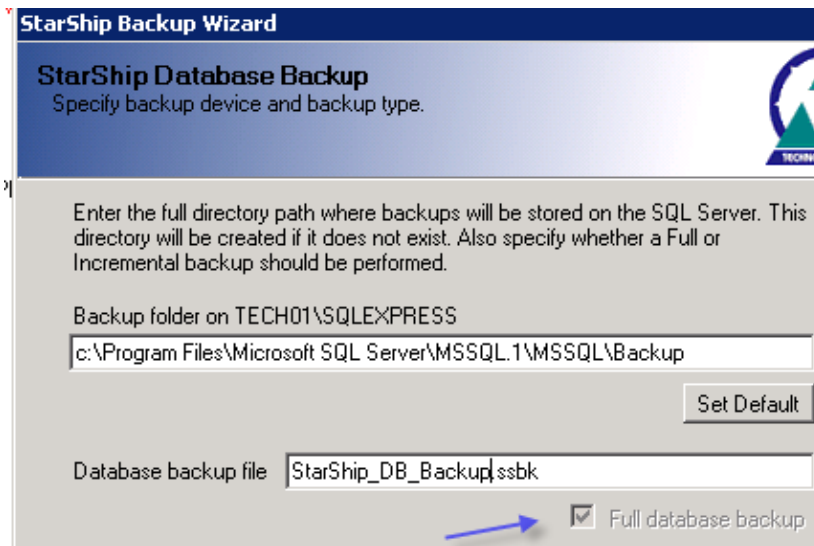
StarShip Backup Wizard

StarShip Database Backup
Specify backup device and backup type.

TECH

Enter the full directory path where backups will be stored on the SQL Server. This directory will be created if it does not exist. Also specify whether a Full or Incremental backup should be performed.

Backup folder on TECH01\SQLEXPRESS

c:\Program Files\Microsoft SQL Server\MSSQL.1\MSSQL\Backup

Set Default

Database backup file StarShip_DB_Backup.ssbk

Full database backup